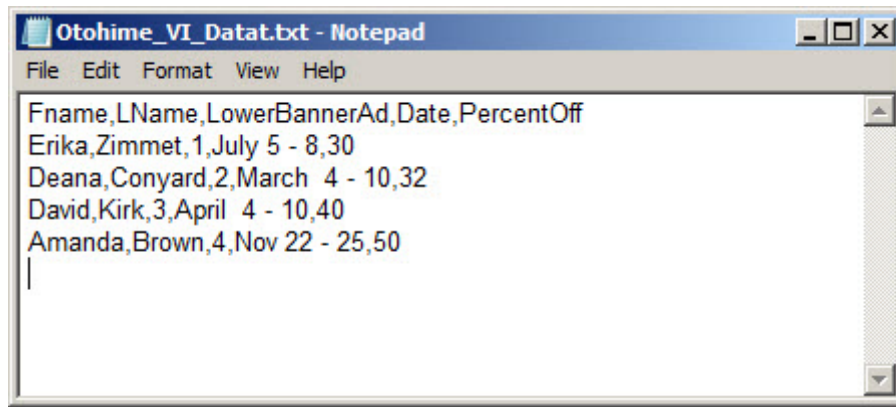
Otohime_VI_Datat.txt - Notepad

File Edit Format View Help

Fname,LName,LowerBannerAd,Date,PercentOff
Erika,Zimmet,1,July 5 - 8,30
Deana,Conyard,2,March 4 - 10,32
David,Kirk,3,April 4 - 10,40
Amanda,Brown,4,Nov 22 - 25,50